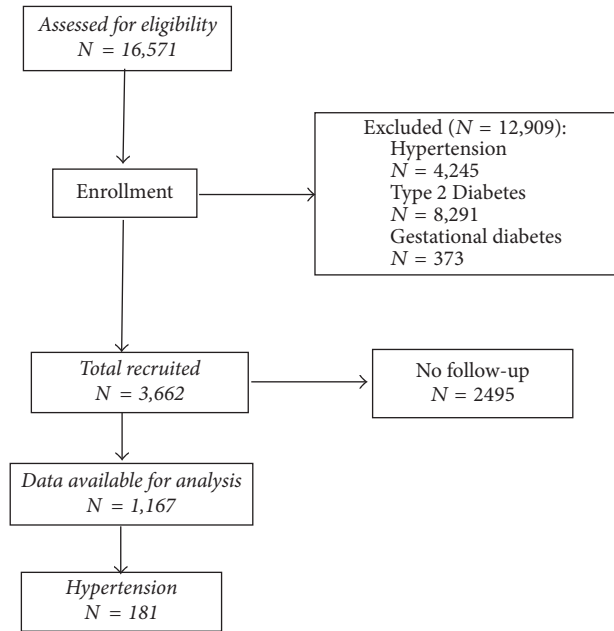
Assessed for eligibility
$N = 16{,}571$

Enrollment

Excluded ($N = 12{,}909$):
Hypertension
$N = 4{,}245$
Type 2 Diabetes
$N = 8{,}291$
Gestational diabetes
$N = 373$

Total recruited
$N = 3{,}662$

No follow-up
$N = 2495$

Data available for analysis
$N = 1{,}167$

Hypertension
$N = 181$